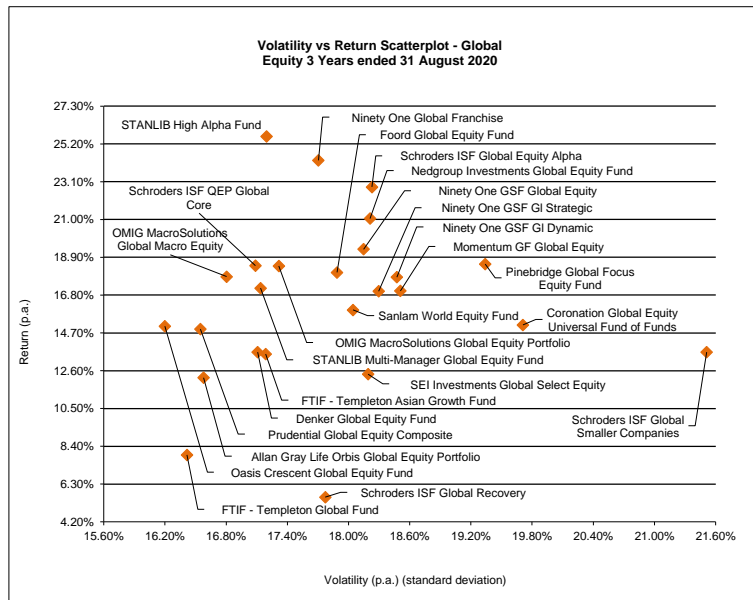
Volatility vs Return Scatterplot - Global Equity 3 Years ended 31 August 2020

27.30%
25.20%
23.10%
21.00%
18.90%
16.80%
14.70%
12.60%
10.50%
8.40%
6.30%
4.20%

Return (p.a.)

STANLIB High Alpha Fund
Ninety One Global Franchise
Foord Global Equity Fund
Schroders ISF Global Equity Alpha
Nedgroup Investments Global Equity Fund
Schroders ISF QEP Global Core
Ninety One GSF Global Equity
Ninety One GSF Gl Strategic
OMIG MacroSolutions Global Macro Equity
Ninety One GSF Gl Dynamic
Momentum GF Global Equity
Pinebridge Global Focus Equity Fund
Sanlam World Equity Fund
Coronation Global Equity Universal Fund of Funds
OMIG MacroSolutions Global Equity Portfolio
STANLIB Multi-Manager Global Equity Fund
SEI Investments Global Select Equity
FTIF - Templeton Asian Growth Fund
Schroders ISF Global Smaller Companies
Denker Global Equity Fund
Prudential Global Equity Composite
Allan Gray Life Orbis Global Equity Portfolio
Oasis Crescent Global Equity Fund
Schroders ISF Global Recovery
FTIF - Templeton Global Fund

15.60%
16.20%
16.80%
17.40%
18.00%
18.60%
19.20%
19.80%
20.40%
21.00%
21.60%

Volatility (p.a.) (standard deviation)